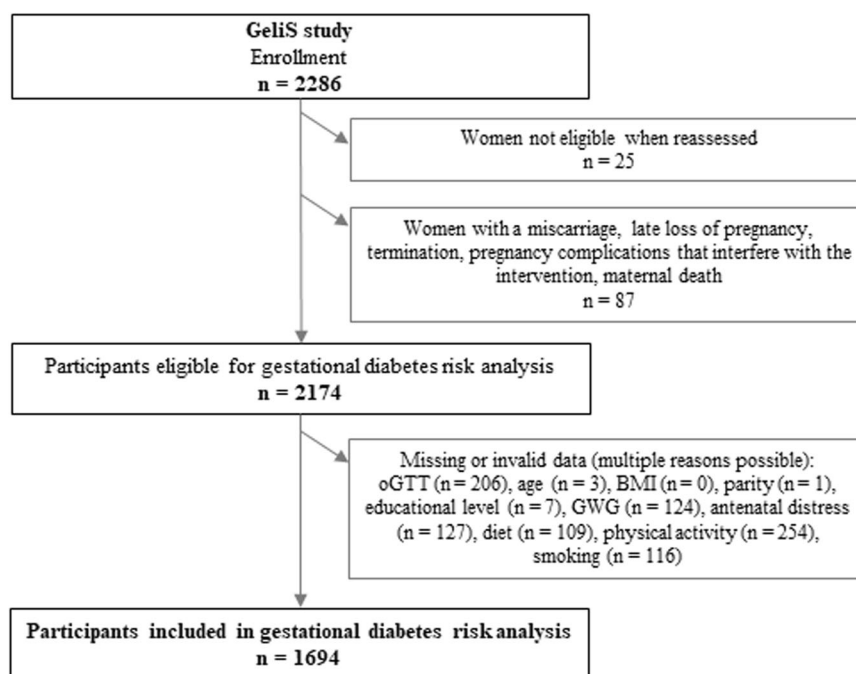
GeliS study
Enrollment
n = 2286

Women not eligible when reassessed
n = 25

Women with a miscarriage, late loss of pregnancy, termination, pregnancy complications that interfere with the intervention, maternal death
n = 87

Participants eligible for gestational diabetes risk analysis
n = 2174

Missing or invalid data (multiple reasons possible):
oGTT (n = 206), age (n = 3), BMI (n = 0), parity (n = 1), educational level (n = 7), GWG (n = 124), antenatal distress (n = 127), diet (n = 109), physical activity (n = 254), smoking (n = 116)

Participants included in gestational diabetes risk analysis
n = 1694